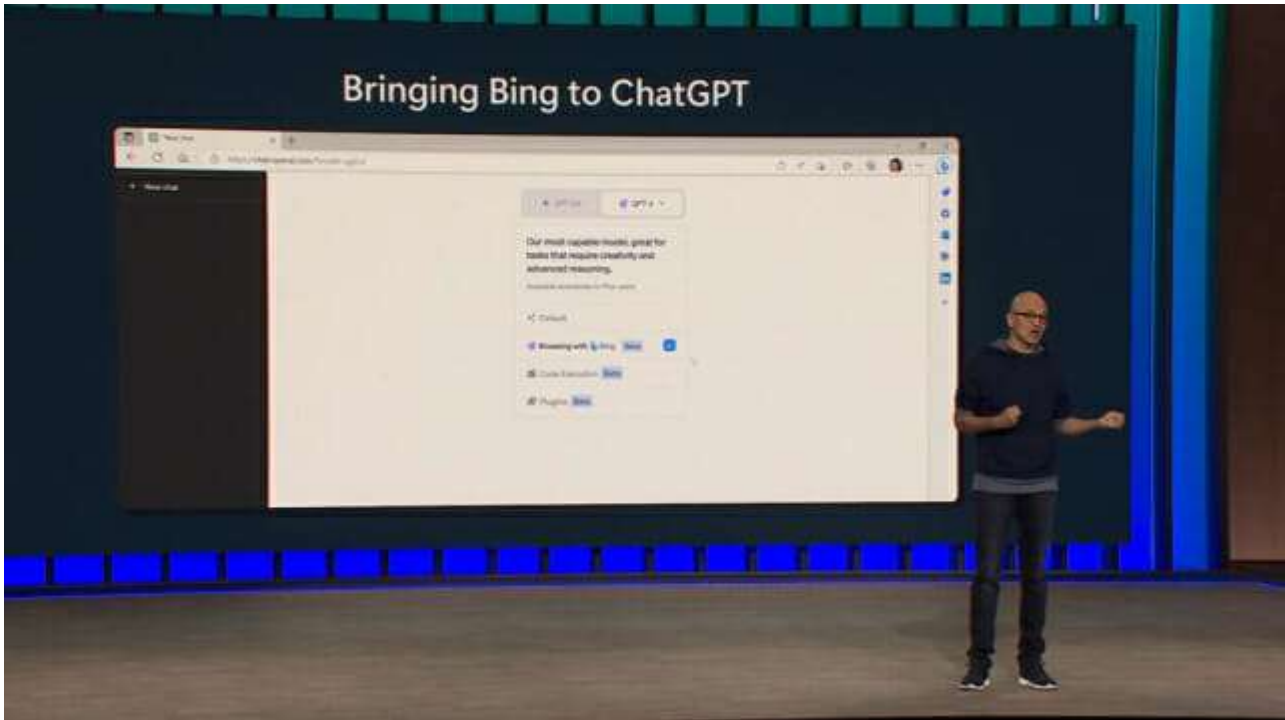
Bringing Bing to ChatGPT

New chat

+ New chat

GPT-3.5

GPT-4

Our most capable model, great for tasks that require creativity and advanced reasoning.

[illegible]

Default

Browsing with Bing Beta

Code Execution Beta

Plugins Beta